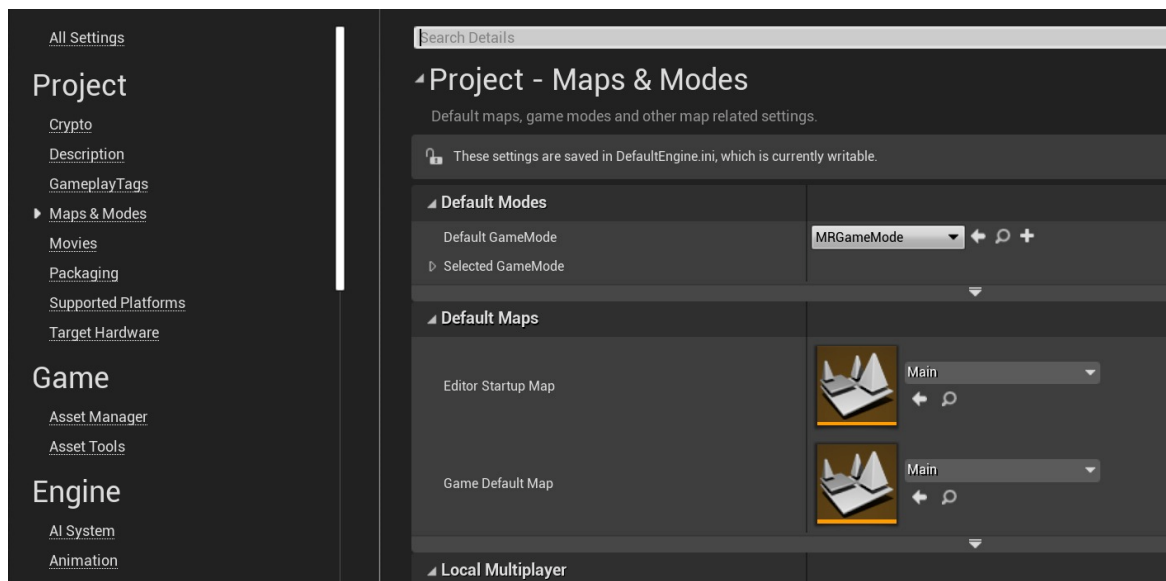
All Settings

Project

Crypto

Description

GameplayTags

Maps & Modes

Movies

Packaging

Supported Platforms

Target Hardware

Game

Asset Manager

Asset Tools

Engine

AI System

Animation

Search Details

Project - Maps & Modes

Default maps, game modes and other map related settings.

These settings are saved in DefaultEngine.ini, which is currently writable.

Default Modes

Default GameMode

MRGameMode

Selected GameMode

Default Maps

Editor Startup Map

Main

Game Default Map

Main

Local Multiplayer